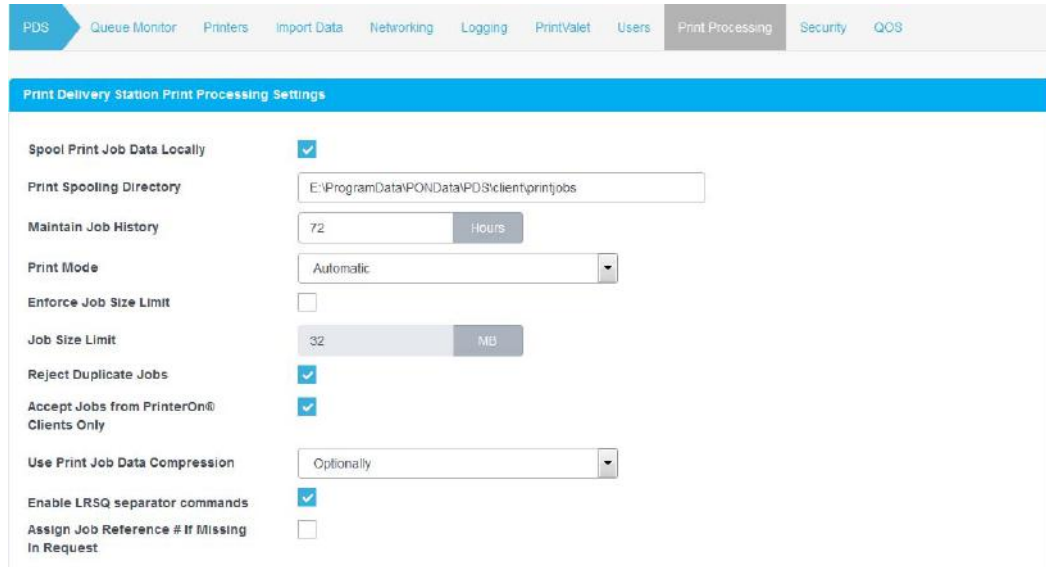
PDS Queue Monitor Printers Import Data Networking Logging PrintValet Users Print Processing Security QOS

Print Delivery Station Print Processing Settings

Spool Print Job Data Locally

Print Spooling Directory E:\ProgramData\PONData\PDS\client\printjobs

Maintain Job History 72 Hours

Print Mode Automatic

Enforce Job Size Limit

Job Size Limit 32 MB

Reject Duplicate Jobs

Accept Jobs from PrinterOn® Clients Only

Use Print Job Data Compression Optionally

Enable LRSQ separator commands

Assign Job Reference # If Missing In Request